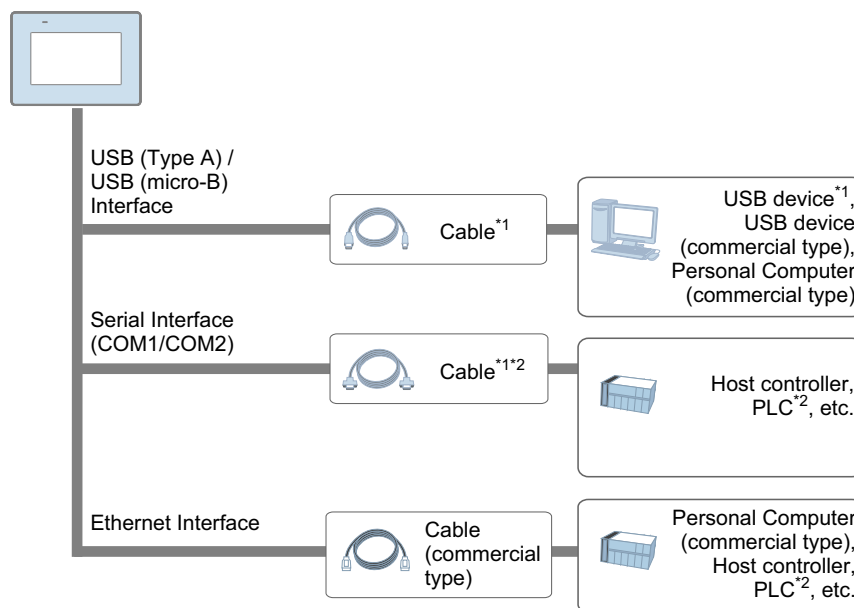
USB (Type A) / USB (micro-B) Interface

Cable$^{*1}$

USB device$^{*1}$, USB device (commercial type), Personal Computer (commercial type)

Serial Interface (COM1/COM2)

Cable$^{*1*2}$

Host controller, PLC$^{*2}$, etc.

Ethernet Interface

Cable (commercial type)

Personal Computer (commercial type), Host controller, PLC$^{*2}$, etc.